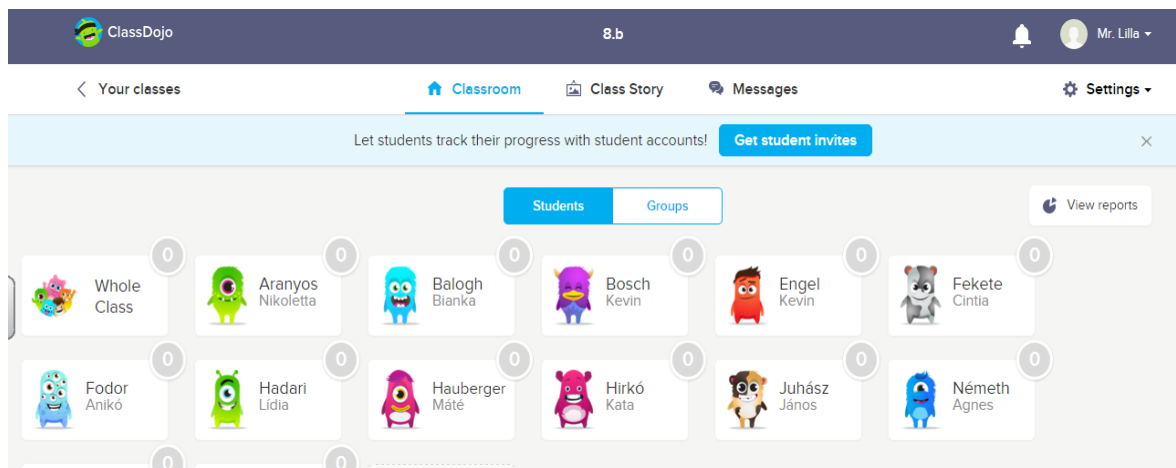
ClassDojo

8.b

Mr. Lilla

Your classes

Classroom

Class Story

Messages

Settings

Let students track their progress with student accounts!

Get student invites

×

Students

Groups

View reports

0
Whole Class

0
Aranyos
Nikoletta

0
Balogh
Bianka

0
Bosch
Kevin

0
Engel
Kevin

0
Fekete
Cintia

0
Fodor
Anikó

0
Hadari
Lídia

0
Hauberger
Máté

0
Hirkó
Kata

0
Juhász
János

0
Németh
Agnes

0

0